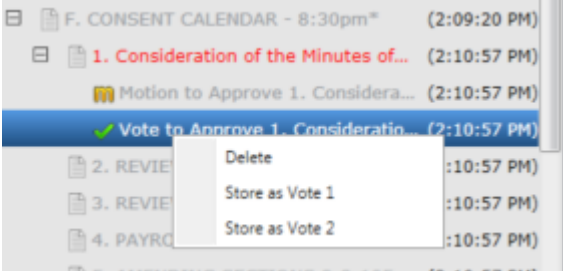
F. CONSENT CALENDAR - 8:30pm* (2:09:20 PM)
1. Consideration of the Minutes of... (2:10:57 PM)
Motion to Approve 1. Considera... (2:10:57 PM)
Vote to Approve 1. Consideratio... (2:10:57 PM)
2. REVIE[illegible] :10:57 PM)
3. REVIE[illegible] :10:57 PM)
4. PAYRO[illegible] :10:57 PM)

Delete
Store as Vote 1
Store as Vote 2